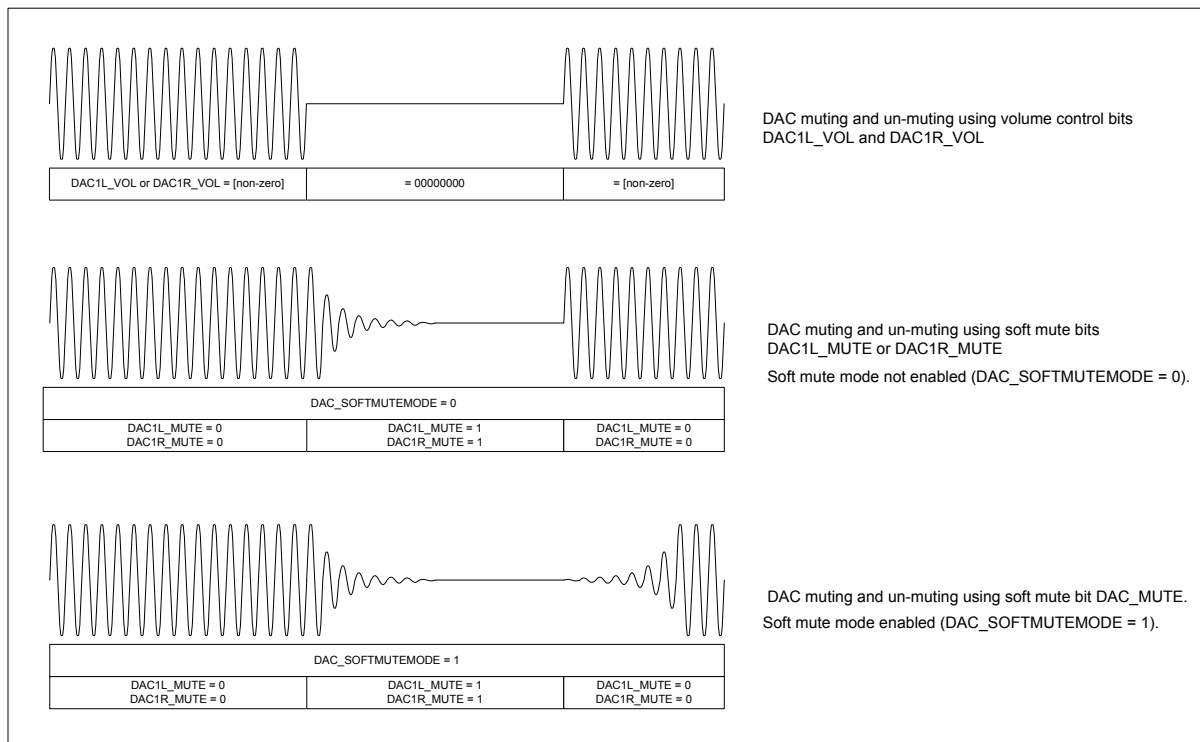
| DAC1L_VOL or DAC1R_VOL = [non-zero] | = 00000000 | = [non-zero] |
|---|---|---|

DAC muting and un-muting using volume control bits DAC1L_VOL and DAC1R_VOL

| DAC_SOFTMUTEMODE = 0 | | |
|---|---|---|
| DAC1L_MUTE = 0 DAC1R_MUTE = 0 | DAC1L_MUTE = 1 DAC1R_MUTE = 1 | DAC1L_MUTE = 0 DAC1R_MUTE = 0 |

DAC muting and un-muting using soft mute bits DAC1L_MUTE or DAC1R_MUTE

Soft mute mode not enabled (DAC_SOFTMUTEMODE = 0).

| DAC_SOFTMUTEMODE = 1 | | |
|---|---|---|
| DAC1L_MUTE = 0 DAC1R_MUTE = 0 | DAC1L_MUTE = 1 DAC1R_MUTE = 1 | DAC1L_MUTE = 0 DAC1R_MUTE = 0 |

DAC muting and un-muting using soft mute bit DAC_MUTE.

Soft mute mode enabled (DAC_SOFTMUTEMODE = 1).